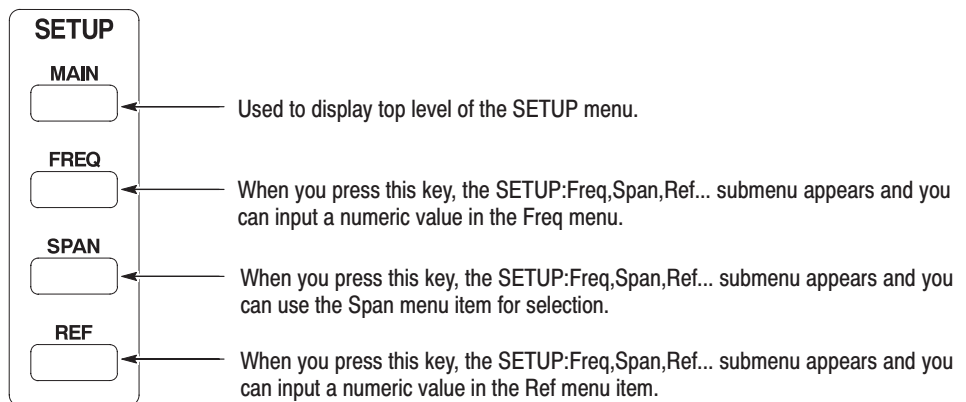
SETUP

MAIN

Used to display top level of the SETUP menu.

FREQ

When you press this key, the SETUP:Freq,Span,Ref... submenu appears and you can input a numeric value in the Freq menu.

SPAN

When you press this key, the SETUP:Freq,Span,Ref... submenu appears and you can use the Span menu item for selection.

REF

When you press this key, the SETUP:Freq,Span,Ref... submenu appears and you can input a numeric value in the Ref menu item.